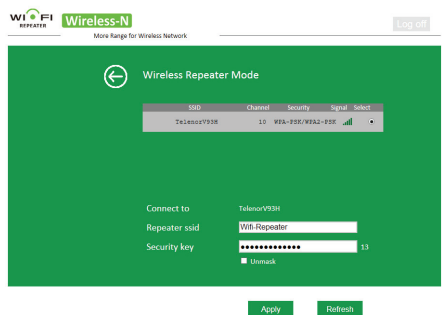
WIFI REPEATER Wireless-N
More Range for Wireless Network
Log off

Wireless Repeater Mode

| SSID | Channel | Security | Signal | Select |
|---|---|---|---|---|
| TelenorV93H | 10 | WPA-PSK/WPA2-PSK | | |

Connect to TelenorV93H
Repeater ssid Wifi-Repeater
Security key ••••••••••••• 13
Unmask

Apply Refresh